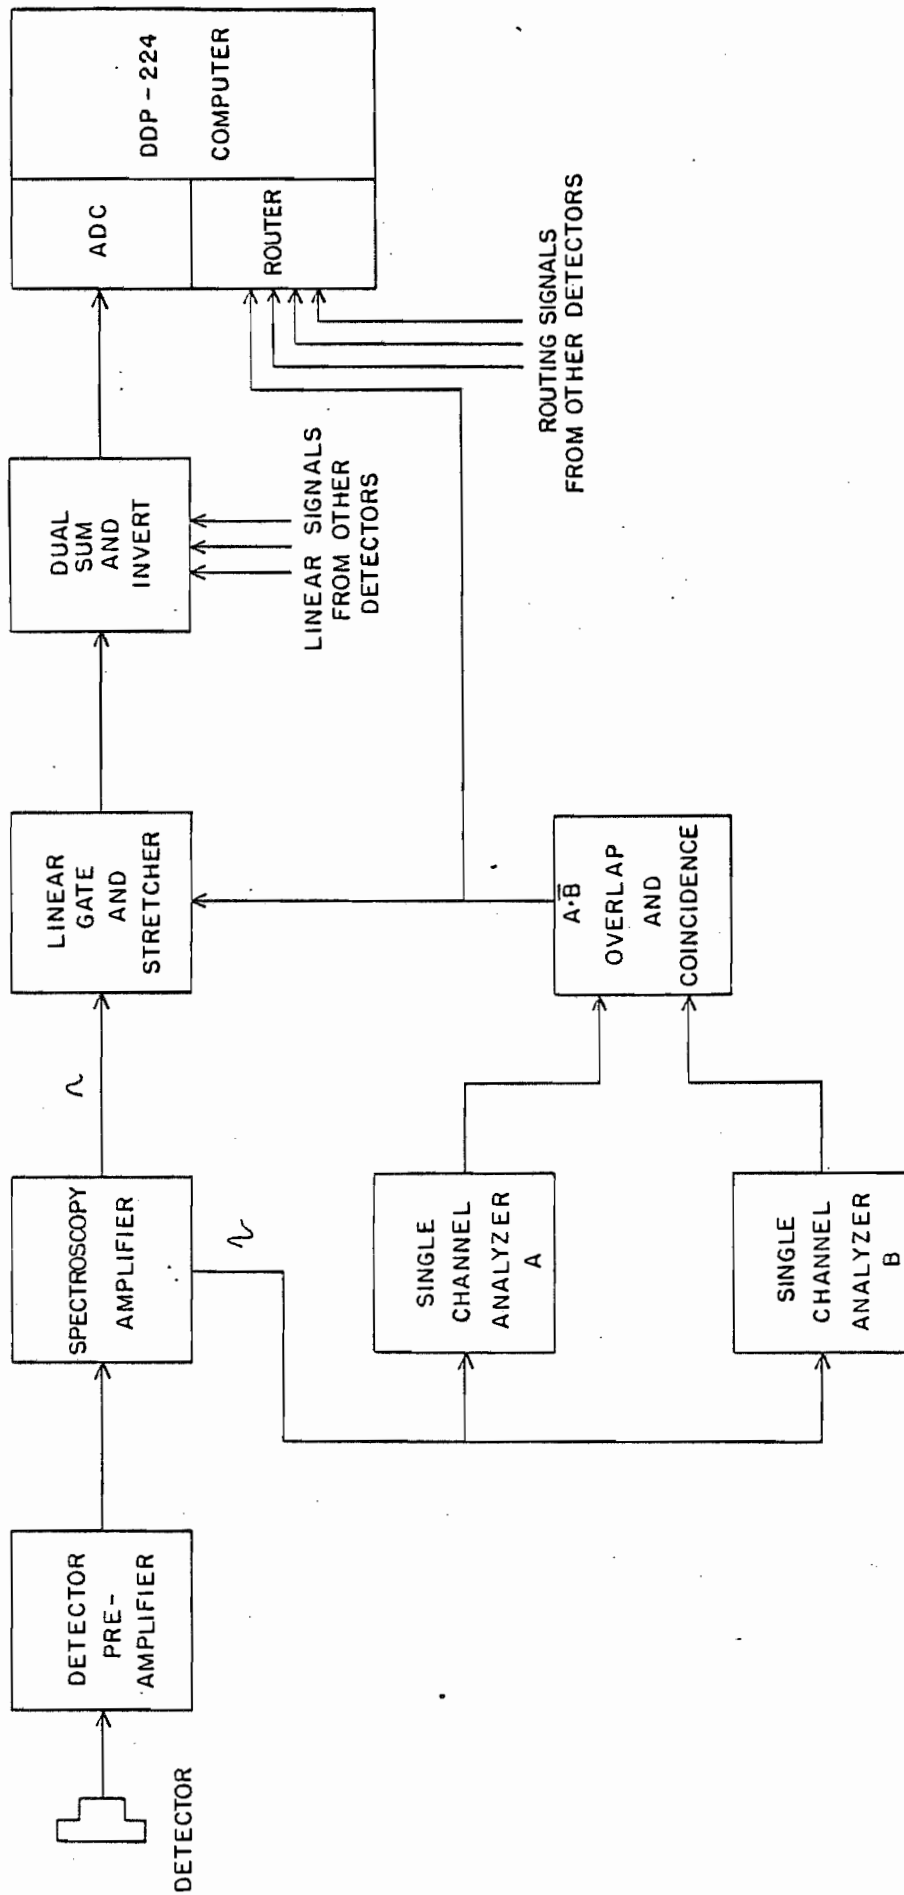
DETECTOR

DETECTOR PRE-AMPLIFIER

SPECTROSCOPY AMPLIFIER

LINEAR GATE AND STRETCHER

DUAL SUM AND INVERT

LINEAR SIGNALS FROM OTHER DETECTORS

ADC

ROUTER

DDP - 224 COMPUTER

ROUTING SIGNALS FROM OTHER DETECTORS

SINGLE CHANNEL ANALYZER A

SINGLE CHANNEL ANALYZER B

$A \cdot \overline{B}$

OVERLAP AND COINCIDENCE